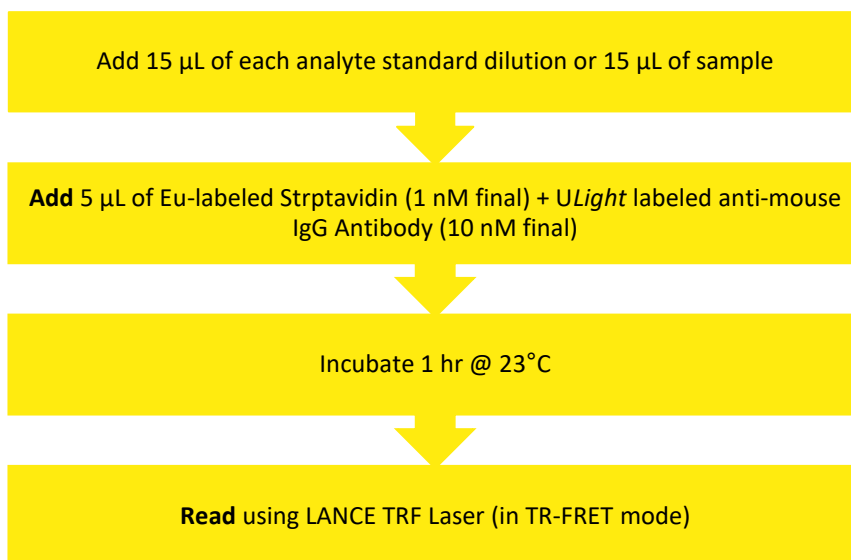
Add 15 µL of each analyte standard dilution or 15 µL of sample

Add 5 µL of Eu-labeled Strptavidin (1 nM final) + U*Light* labeled anti-mouse IgG Antibody (10 nM final)

Incubate 1 hr @ 23°C

Read using LANCE TRF Laser (in TR-FRET mode)